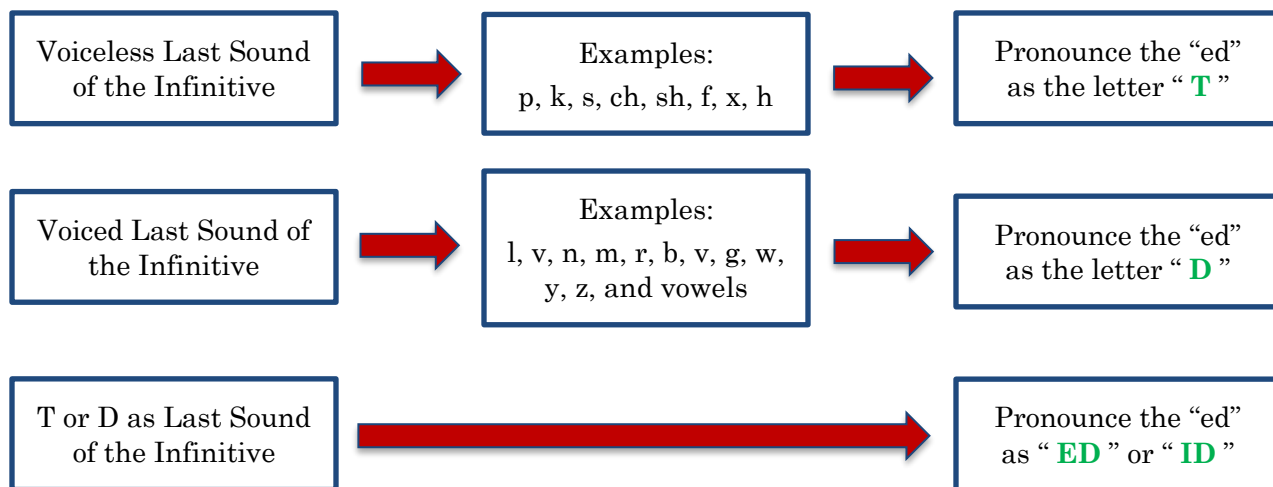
Voiceless Last Sound of the Infinitive

Examples:
p, k, s, ch, sh, f, x, h

Pronounce the “ed” as the letter “ T ”

Voiced Last Sound of the Infinitive

Examples:
l, v, n, m, r, b, v, g, w, y, z, and vowels

Pronounce the “ed” as the letter “ D ”

T or D as Last Sound of the Infinitive

Pronounce the “ed” as “ ED ” or “ ID ”